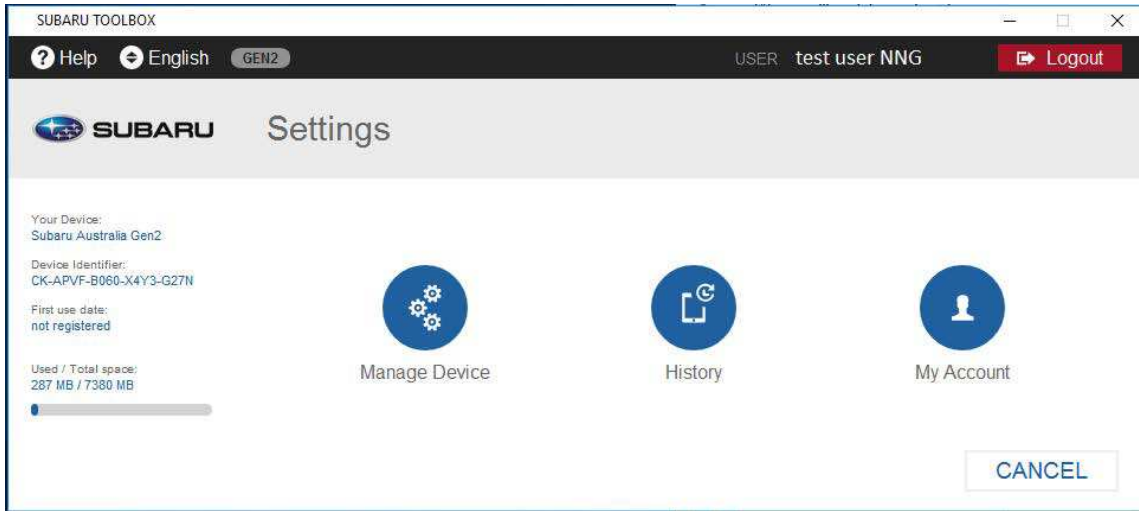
SUBARU TOOLBOX

Help English GEN2 USER test user NNG Logout

SUBARU Settings

Your Device:
Subaru Australia Gen2

Device Identifier:
CK-APVF-B060-X4Y3-G27N

First use date:
not registered

Used / Total space:
287 MB / 7380 MB

Manage Device

History

My Account

CANCEL